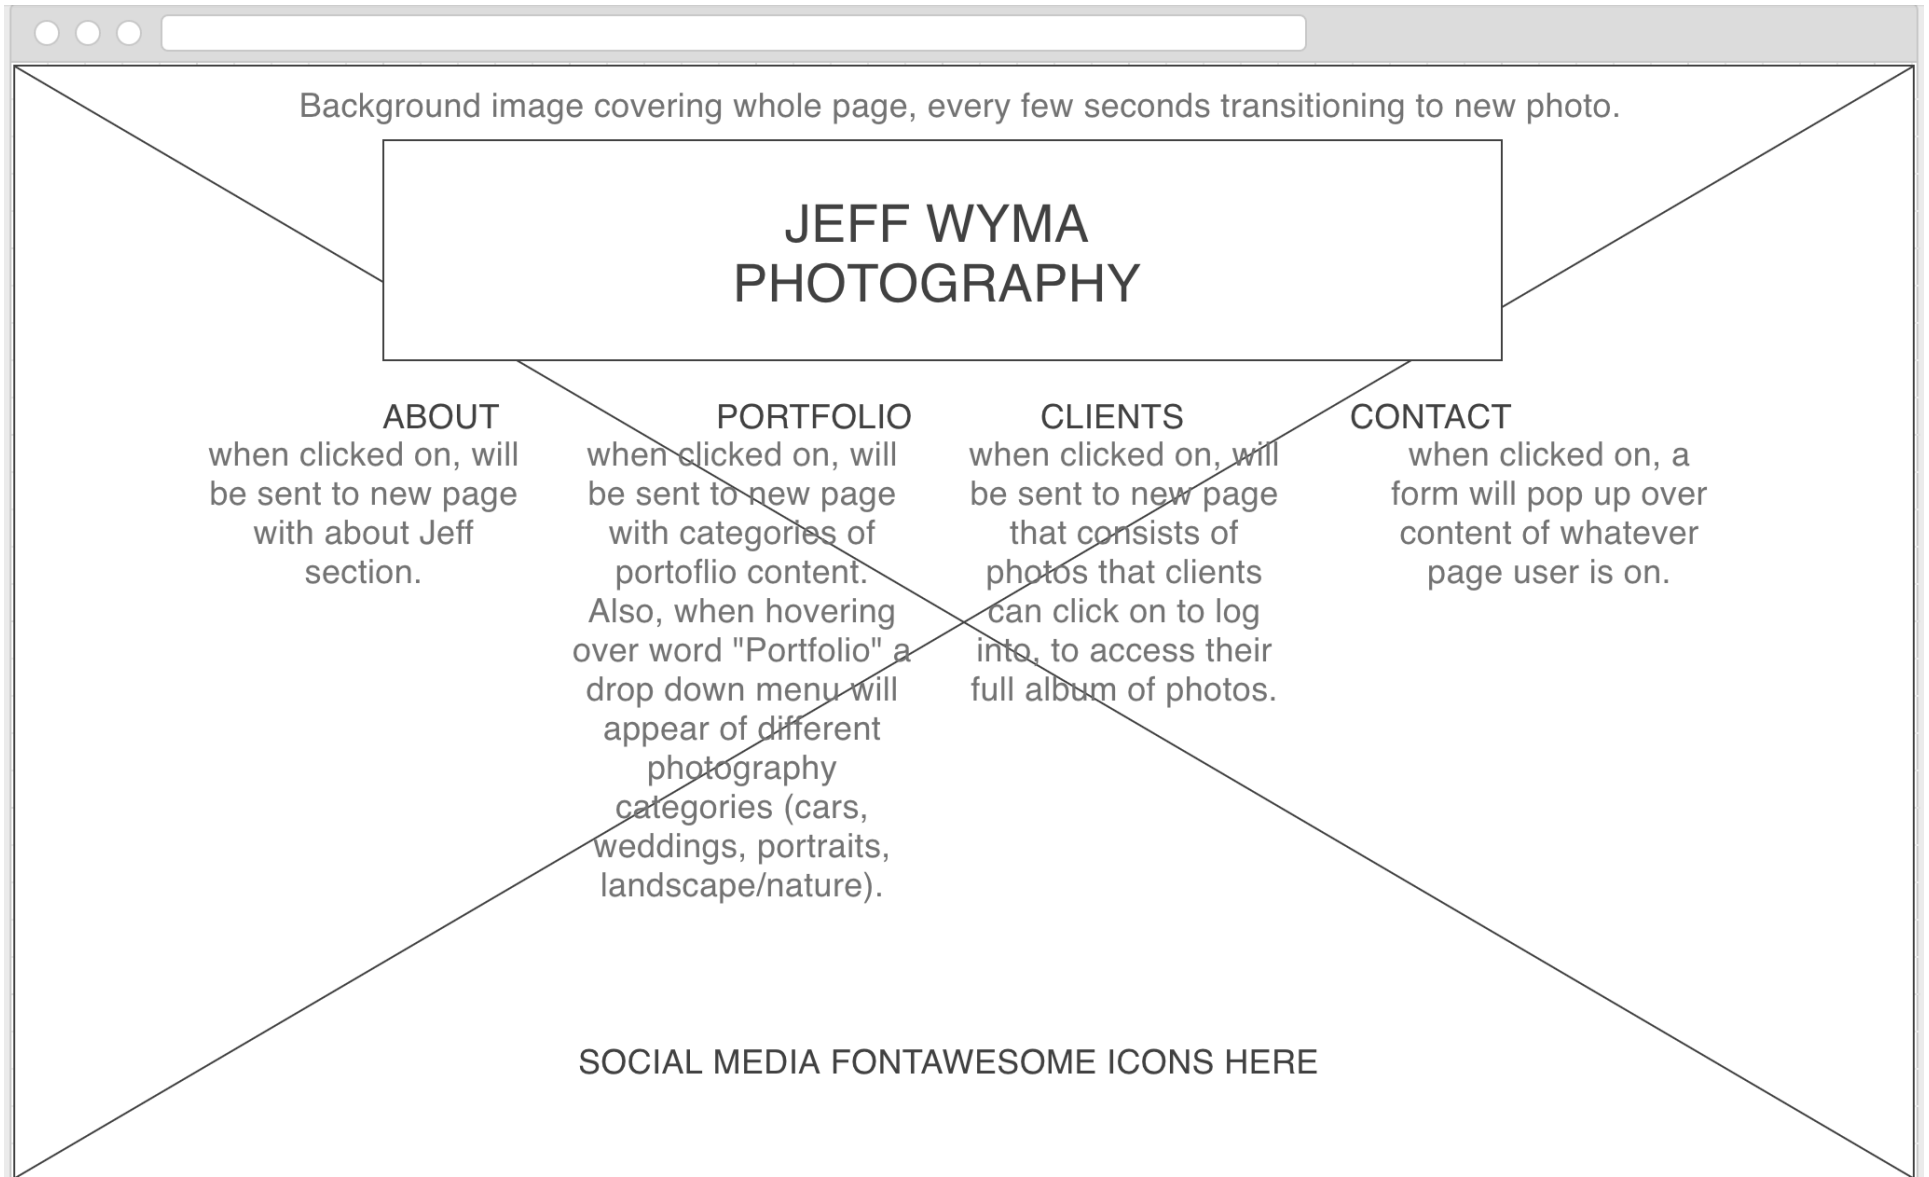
Background image covering whole page, every few seconds transitioning to new photo.

JEFF WYMA
PHOTOGRAPHY

ABOUT
when clicked on, will be sent to new page with about Jeff section.

PORTFOLIO
when clicked on, will be sent to new page with categories of portoflio content. Also, when hovering over word "Portfolio" a drop down menu will appear of different photography categories (cars, weddings, portraits, landscape/nature).

CLIENTS
when clicked on, will be sent to new page that consists of photos that clients can click on to log into, to access their full album of photos.

CONTACT
when clicked on, a form will pop up over content of whatever page user is on.

SOCIAL MEDIA FONTAWESOME ICONS HERE